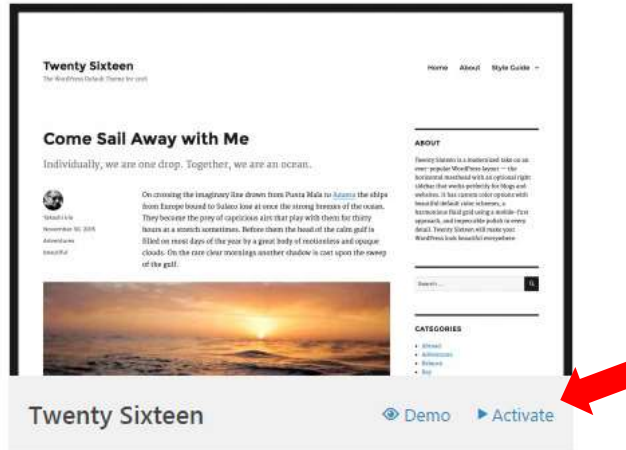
Twenty Sixteen

The WordPress Default Theme for 2016

Home About Style Guide

Come Sail Away with Me

Individually, we are one drop. Together, we are an ocean.

Yoladi Lila
November 30, 2015
Adventures
beautiful

On crossing the imaginary line drawn from Punta Mala to Azuera the ships from Europe bound to Sulaco lose at once the strong breezes of the ocean. They become the prey of capricious airs that play with them for thirty hours at a stretch sometimes. Before them the head of the calm gulf is filled on most days of the year by a great body of motionless and opaque clouds. On the rare clear mornings another shadow is cast upon the sweep of the gulf.

ABOUT

Twenty Sixteen is a modernized take on an ever-popular WordPress layout — the horizontal masthead with an optional right sidebar that works perfectly for blogs and websites. It has custom color options with beautiful default color schemes, a harmonious fluid grid using a mobile-first approach, and impeccable polish in every detail. Twenty Sixteen will make your WordPress look beautiful everywhere.

Search ...

CATEGORIES

Abroad
Adventures
Balance
Boy

Twenty Sixteen

Demo

Activate